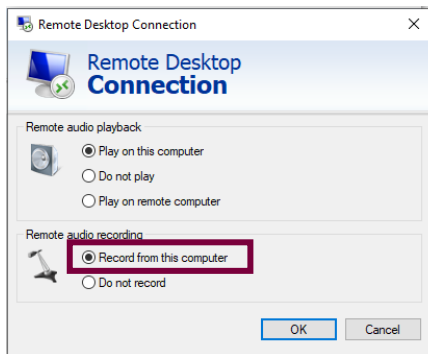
Remote Desktop Connection

Remote Desktop
Connection

Remote audio playback

Play on this computer

Do not play

Play on remote computer

Remote audio recording

Record from this computer

Do not record

OK

Cancel